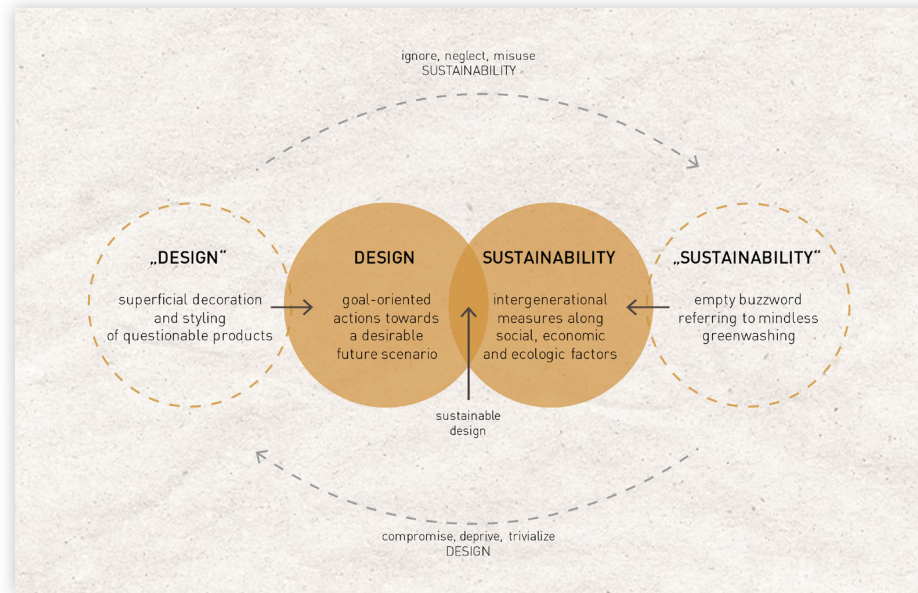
ignore, neglect, misuse
SUSTAINABILITY

„DESIGN“
superficial decoration and styling of questionable products

DESIGN
goal-oriented actions towards a desirable future scenario

SUSTAINABILITY
intergenerational measures along social, economic and ecologic factors

„SUSTAINABILITY“
empty buzzword referring to mindless greenwashing

sustainable design

compromise, deprive, trivialize
DESIGN